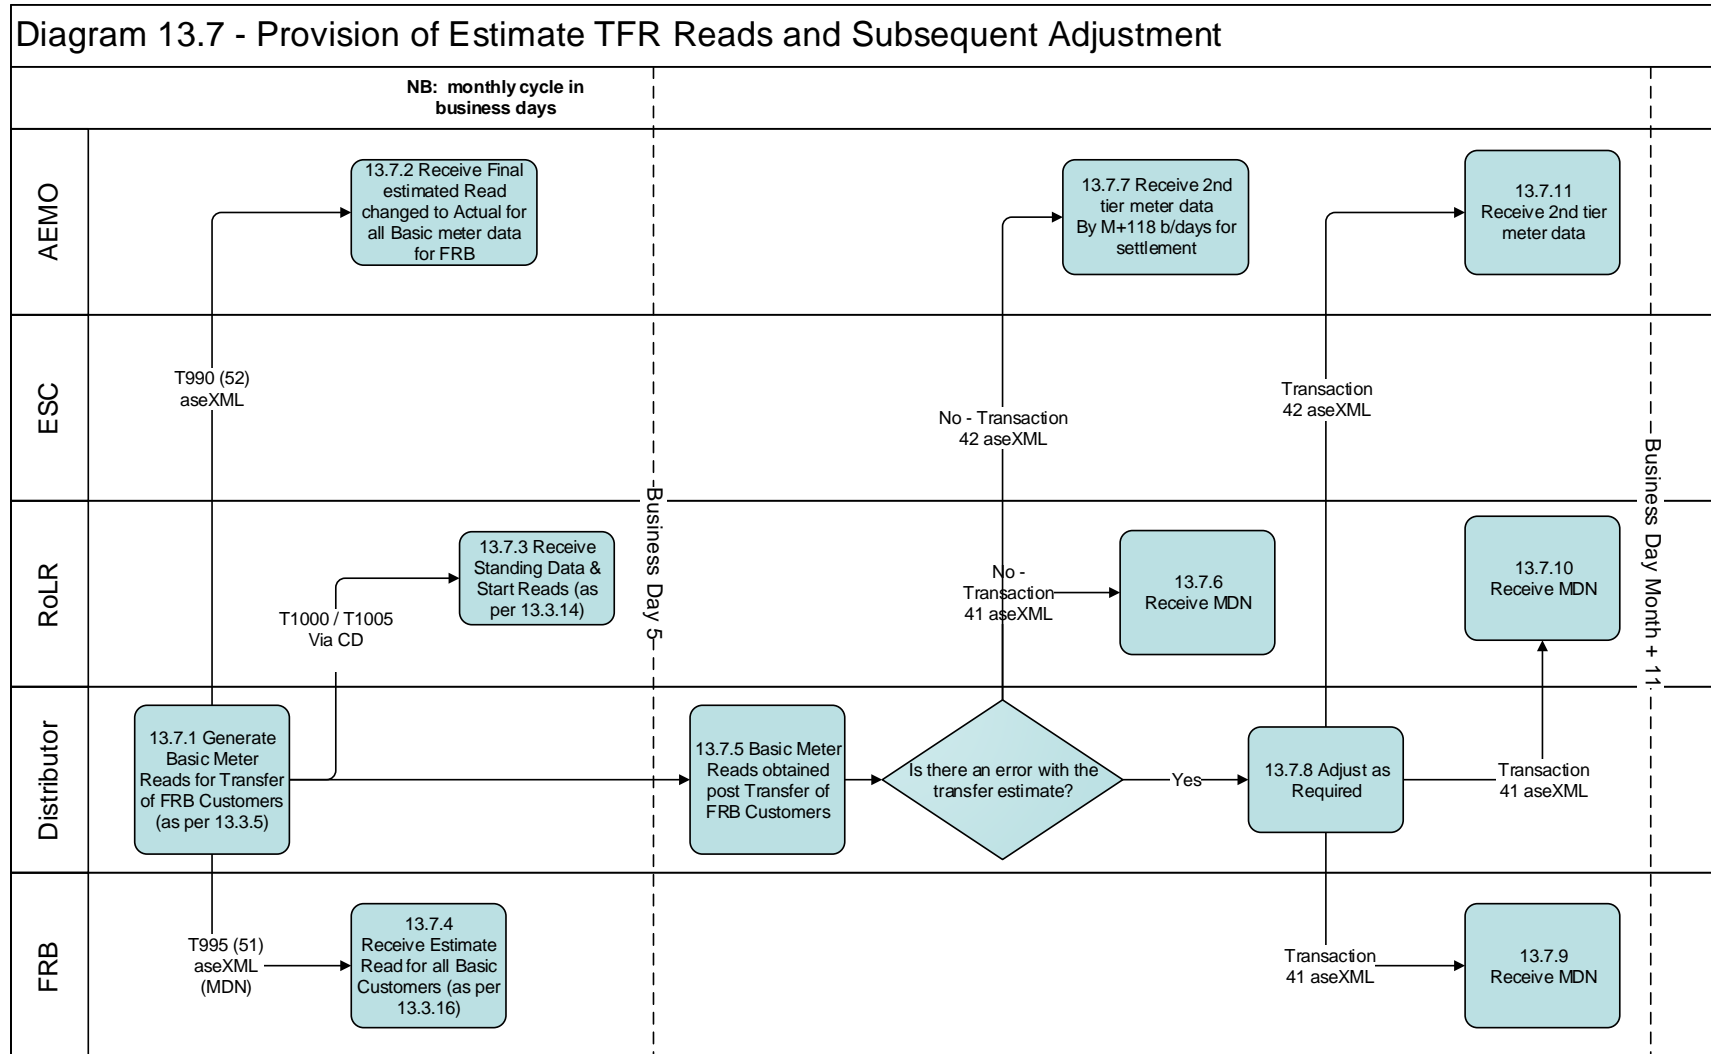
Diagram 13.7 - Provision of Estimate TFR Reads and Subsequent Adjustment

NB: monthly cycle in business days

AEMO

ESC

RoLR

Distributor

FRB

13.7.2 Receive Final estimated Read changed to Actual for all Basic meter data for FRB

T990 (52) aseXML

13.7.3 Receive Standing Data & Start Reads (as per 13.3.14)

T1000 / T1005 Via CD

13.7.1 Generate Basic Meter Reads for Transfer of FRB Customers (as per 13.3.5)

T995 (51) aseXML (MDN)

13.7.4 Receive Estimate Read for all Basic Customers (as per 13.3.16)

Business Day 5

13.7.5 Basic Meter Reads obtained post Transfer of FRB Customers

Is there an error with the transfer estimate?

No - Transaction 42 aseXML

13.7.7 Receive 2nd tier meter data By M+118 b/days for settlement

No - Transaction 41 aseXML

13.7.6 Receive MDN

Yes

13.7.8 Adjust as Required

Transaction 42 aseXML

13.7.11 Receive 2nd tier meter data

Transaction 41 aseXML

13.7.10 Receive MDN

Transaction 41 aseXML

13.7.9 Receive MDN

Business Day Month + 11